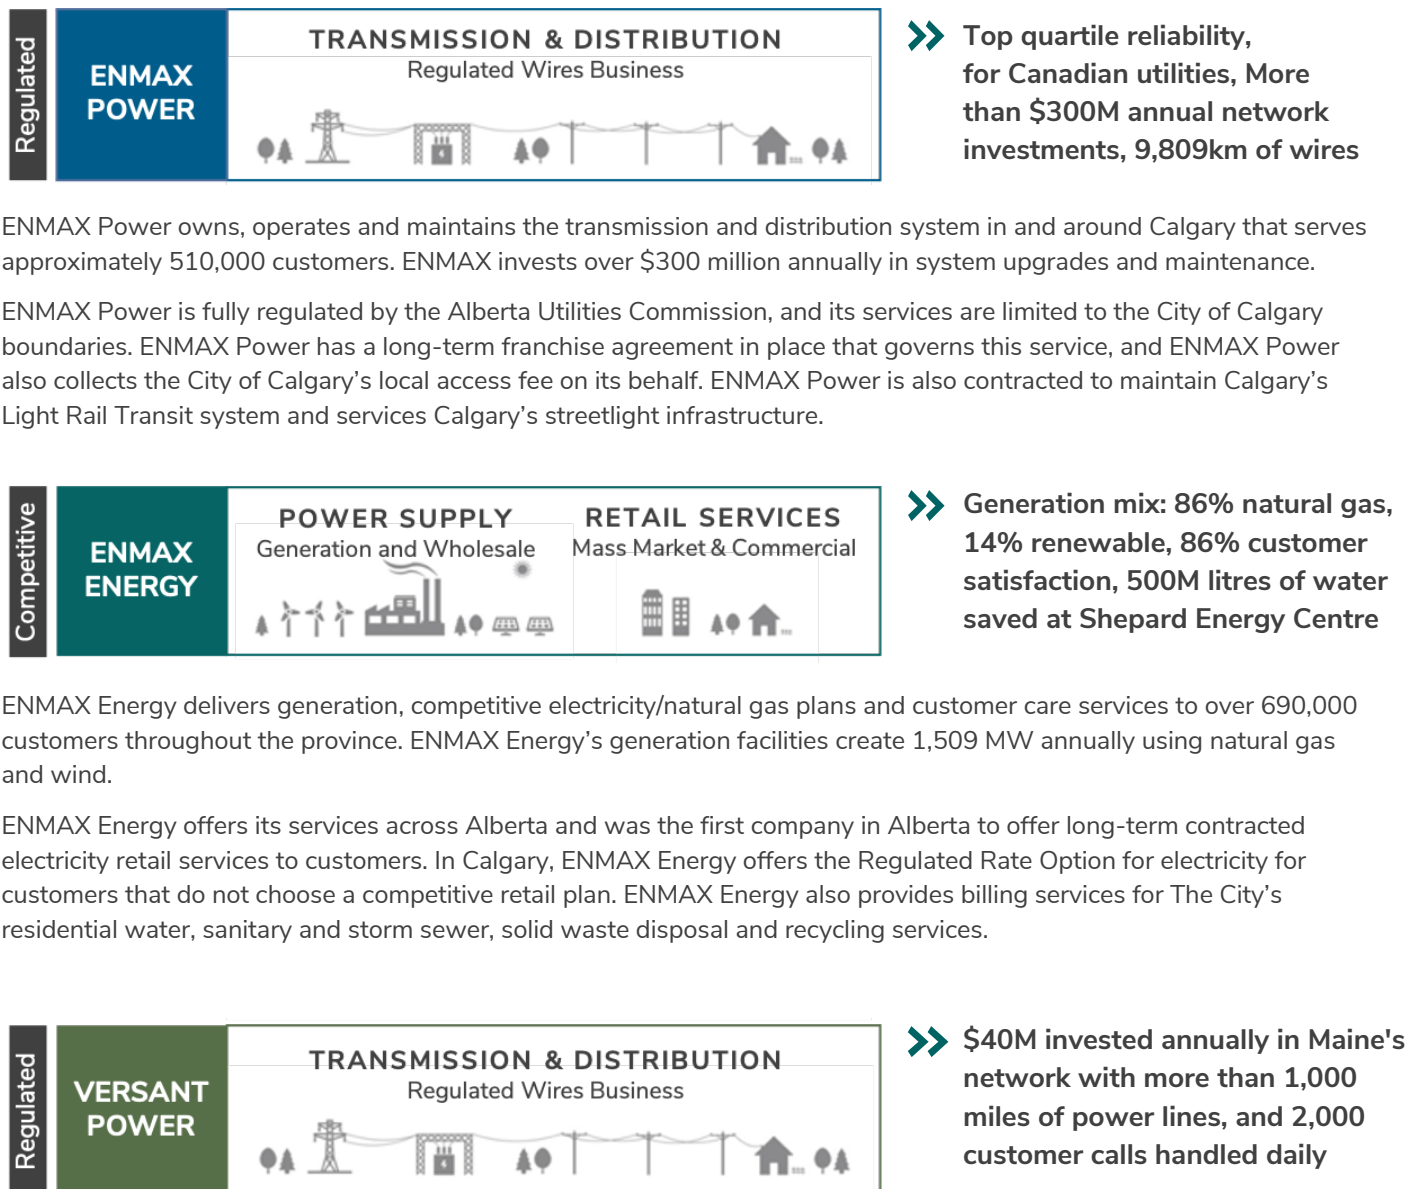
Regulated

ENMAX POWER

TRANSMISSION & DISTRIBUTION
Regulated Wires Business

Top quartile reliability, for Canadian utilities, More than $300M annual network investments, 9,809km of wires

ENMAX Power owns, operates and maintains the transmission and distribution system in and around Calgary that serves approximately 510,000 customers. ENMAX invests over $300 million annually in system upgrades and maintenance.

ENMAX Power is fully regulated by the Alberta Utilities Commission, and its services are limited to the City of Calgary boundaries. ENMAX Power has a long-term franchise agreement in place that governs this service, and ENMAX Power also collects the City of Calgary's local access fee on its behalf. ENMAX Power is also contracted to maintain Calgary's Light Rail Transit system and services Calgary's streetlight infrastructure.

Competitive

ENMAX ENERGY

POWER SUPPLY
Generation and Wholesale

RETAIL SERVICES
Mass Market & Commercial

Generation mix: 86% natural gas, 14% renewable, 86% customer satisfaction, 500M litres of water saved at Shepard Energy Centre

ENMAX Energy delivers generation, competitive electricity/natural gas plans and customer care services to over 690,000 customers throughout the province. ENMAX Energy's generation facilities create 1,509 MW annually using natural gas and wind.

ENMAX Energy offers its services across Alberta and was the first company in Alberta to offer long-term contracted electricity retail services to customers. In Calgary, ENMAX Energy offers the Regulated Rate Option for electricity for customers that do not choose a competitive retail plan. ENMAX Energy also provides billing services for The City's residential water, sanitary and storm sewer, solid waste disposal and recycling services.

Regulated

VERSANT POWER

TRANSMISSION & DISTRIBUTION
Regulated Wires Business

$40M invested annually in Maine's network with more than 1,000 miles of power lines, and 2,000 customer calls handled daily